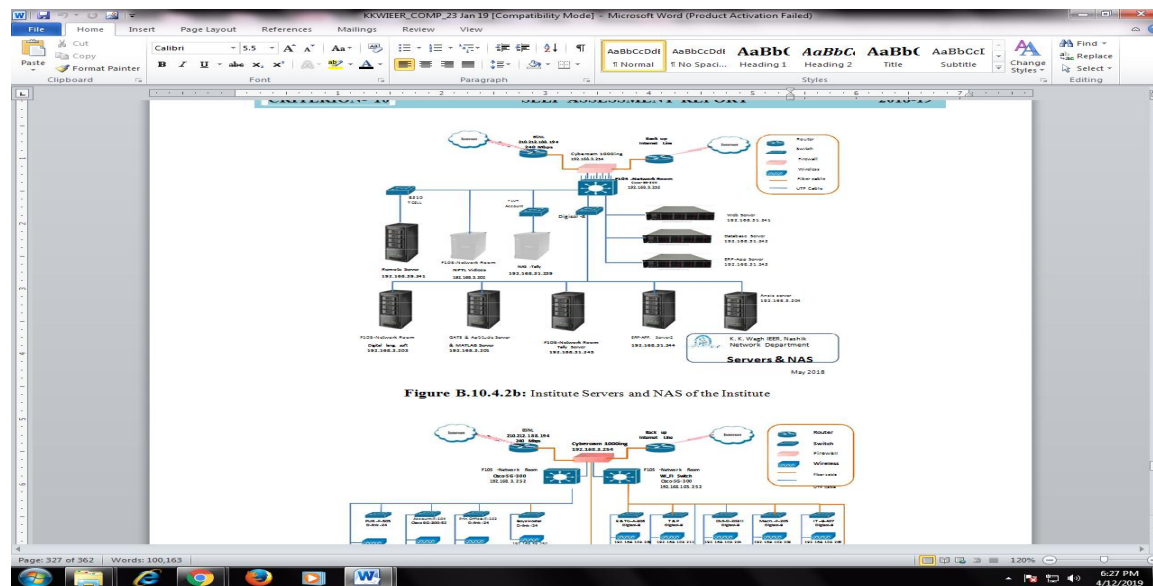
KKWIEER_COMP_23 Jan 19 [Compatibility Mode] - Microsoft Word (Product Activation Failed)

File Home Insert Page Layout References Mailings Review View

Cut
Copy
Paste
Format Painter
Clipboard

Calibri 5.5
Font

Paragraph

AaBbCcDdE ¶ Normal
AaBbCcDdE ¶ No Spaci...
AaBbC Heading 1
AaBbC Heading 2
AaBbC Title
AaBbCcI Subtitle
Change Styles
Styles

Find
Replace
Select
Editing

CRITERION- 10 SELF ASSESSMENT REPORT 2018-19

Internet
BSNL
210.212.186.194
240 Mbps
Back up Internet Line
Cyberoam 1000ing
192.168.3.254
Internet
F105 -Network Room
Core-SF48
192.168.3.252
Router
Switch
Firewall
Wireless
Fiber cable
UTP Cable
Digitel 4
Web Server
192.168.21.241
Database Server
192.168.21.242
ERP-App Server
192.168.21.243
Remote Server
192.168.28.241
F105-Network Room
NPTL Videos
192.168.3.202
NAS -Tally
192.168.21.229
Oracle server
192.168.3.204
F105-Network Room
Digital Ling. soft
192.168.3.203
GATE & AeSCule Server & MATLAB Server
192.168.3.205
F105-Network Room
Tally Server
192.168.21.245
ERP-APP Server2
192.168.21.244
K. K. Wagh IEER, Nashik
Network Department
Servers & NAS
May 2018

Figure B.10.4.2b: Institute Servers and NAS of the Institute

Internet
BSNL
210.212.186.194
240 Mbps
Cyberoam 1000ing
192.168.3.254
Back up Internet Line
Internet
Router
Switch
Firewall
Wireless
Fiber cable
UTP Cable
F105 -Network Room
Cisco SG-300
192.168.3.252
F105 -Network Room
Wi_Fi Switch
Cisco SG-300
192.168.105.252

Page: 327 of 362 | Words: 100,163
120%
6:27 PM
4/12/2019